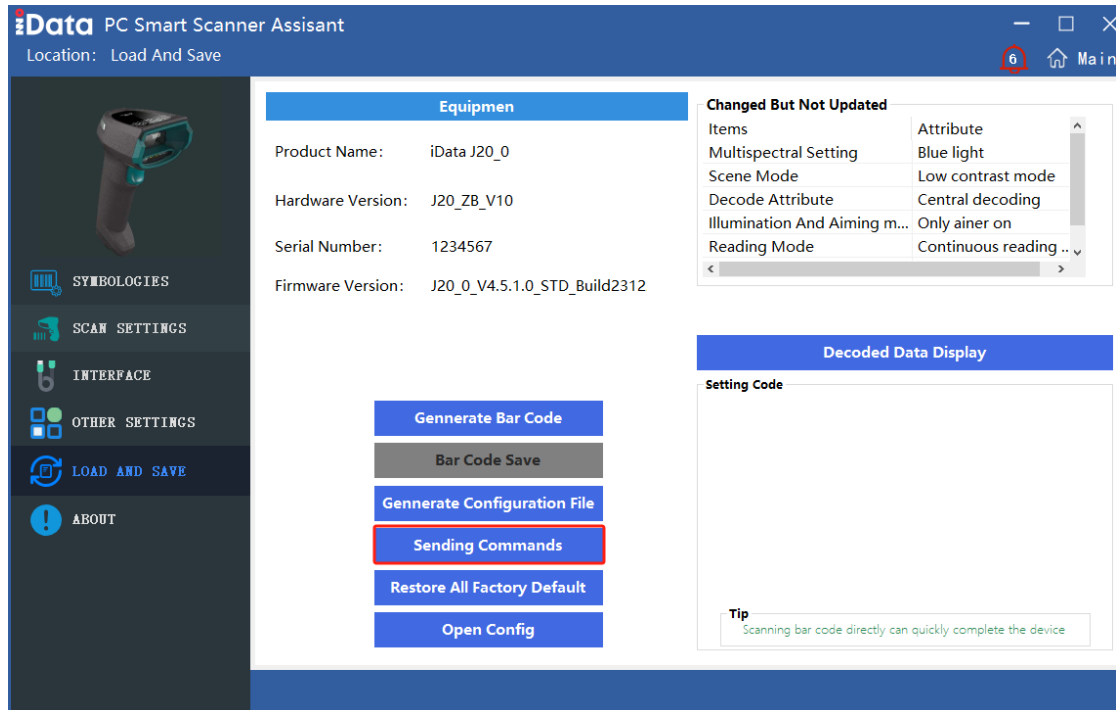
iData PC Smart Scanner Assisant
Location: Load And Save

6 Main

SYMBOLOGIES
SCAN SETTINGS
INTERFACE
OTHER SETTINGS
LOAD AND SAVE
ABOUT

Equipmen

Product Name: iData J20_0
Hardware Version: J20_ZB_V10
Serial Number: 1234567
Firmware Version: J20_0_V4.5.1.0_STD_Build2312

Changed But Not Updated

| Items | Attribute |
|---|---|
| Multispectral Setting | Blue light |
| Scene Mode | Low contrast mode |
| Decode Attribute | Central decoding |
| Illumination And Aiming m... | Only ainer on |
| Reading Mode | Continuous reading .. |

Decoded Data Display

Setting Code

Gennerate Bar Code
Bar Code Save
Gennerate Configuration File
Sending Commands
Restore All Factory Default
Open Config

Tip
Scanning bar code directly can quickly complete the device